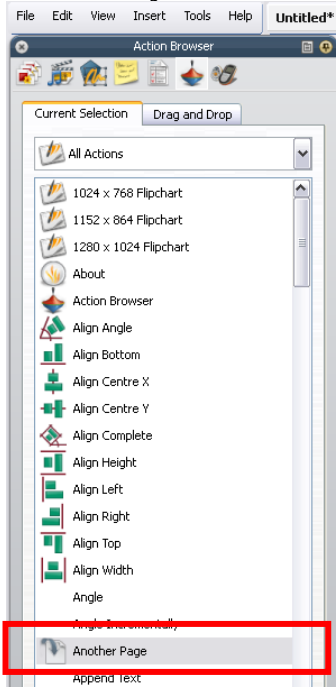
File Edit View Insert Tools Help Untitled*

Action Browser

Current Selection
Drag and Drop

All Actions

1024 x 768 Flipchart
1152 x 864 Flipchart
1280 x 1024 Flipchart
About
Action Browser
Align Angle
Align Bottom
Align Centre X
Align Centre Y
Align Complete
Align Height
Align Left
Align Right
Align Top
Align Width
Angle
Angle Incrementally
Another Page
Append Text